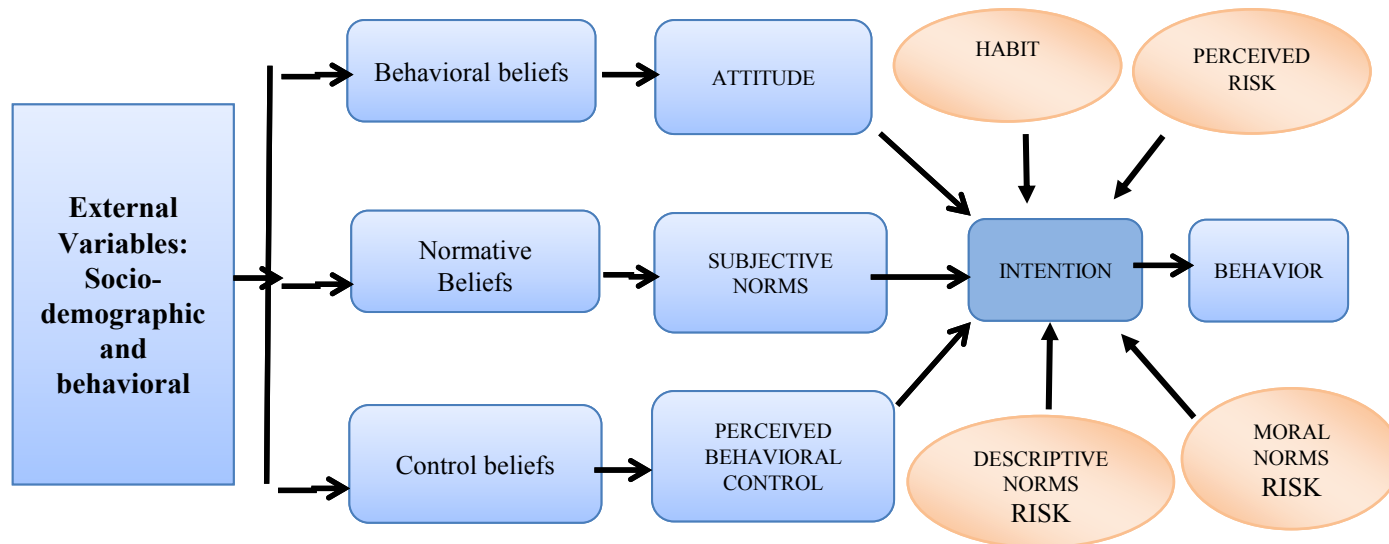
External Variables: Socio-demographic and behavioral

Behavioral beliefs

ATTITUDE

Normative Beliefs

SUBJECTIVE NORMS

Control beliefs

PERCEIVED BEHAVIORAL CONTROL

HABIT

PERCEIVED RISK

INTENTION

BEHAVIOR

DESCRIPTIVE NORMS RISK

MORAL NORMS RISK